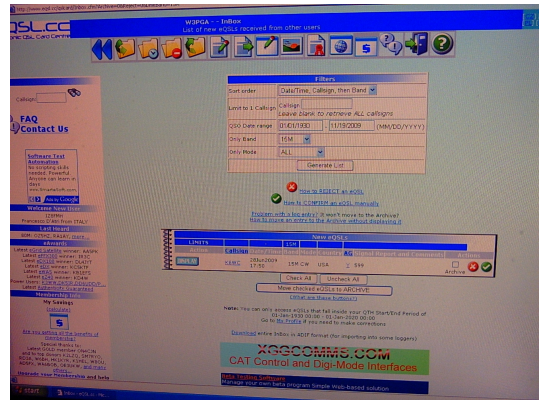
http://www.eqsl.cc/qslcard/InBox.cfm

eQSL.cc
QSL Card Centre

W3PGA - - InBox
List of new eQSLs received from other users

Callsign:

FAQ
Contact Us

Software Test Automation

Ads by Google

Welcome New User
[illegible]

Last Heard
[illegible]

eAwards
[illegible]

Membership Info
My Savings
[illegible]

Filters

| Sort order | Date/Time, Callsign, then Band |
|---|---|
| Limit to 1 Callsign | Callsign: Leave blank to retrieve ALL callsigns |
| QSO Date range | 01-Oct-1900 to 11/19/2009 (MM/DD/YYYY) |
| Only Band | 10M |
| Only Mode | ALL |

Generate List

How to REJECT an eQSL

How to CONFIRM an eQSL manually

Problem with a log entry? It won't move to the Archive!
How to move an entry to the Archive without displaying it

New eQSLs

| Action | Callsign | Date/Time | Band | Mode | RST | AG | Greetings/Comments | Action |
|---|---|---|---|---|---|---|---|---|
| Display | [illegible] | 28Jun2004 17:50 | 10M | CW | USA | 599 | | Archive |

Check All | Uncheck All

Move checked eQSLs to ARCHIVE

(What are these buttons?)

Note: You can only access eQSLs that fall inside your QTH Start/End Period of 01-Jan-1900 00:00 - 01-Jan-2020 00:00
Go to My Profile if you need to make corrections

Download entire InBox in ADIF format (for importing into some loggers)

XGGCOMMS.COM
CAT Control and Digi-Mode Interfaces

Beta Testing Software
Manage your own beta program Simple Web-based solution

start